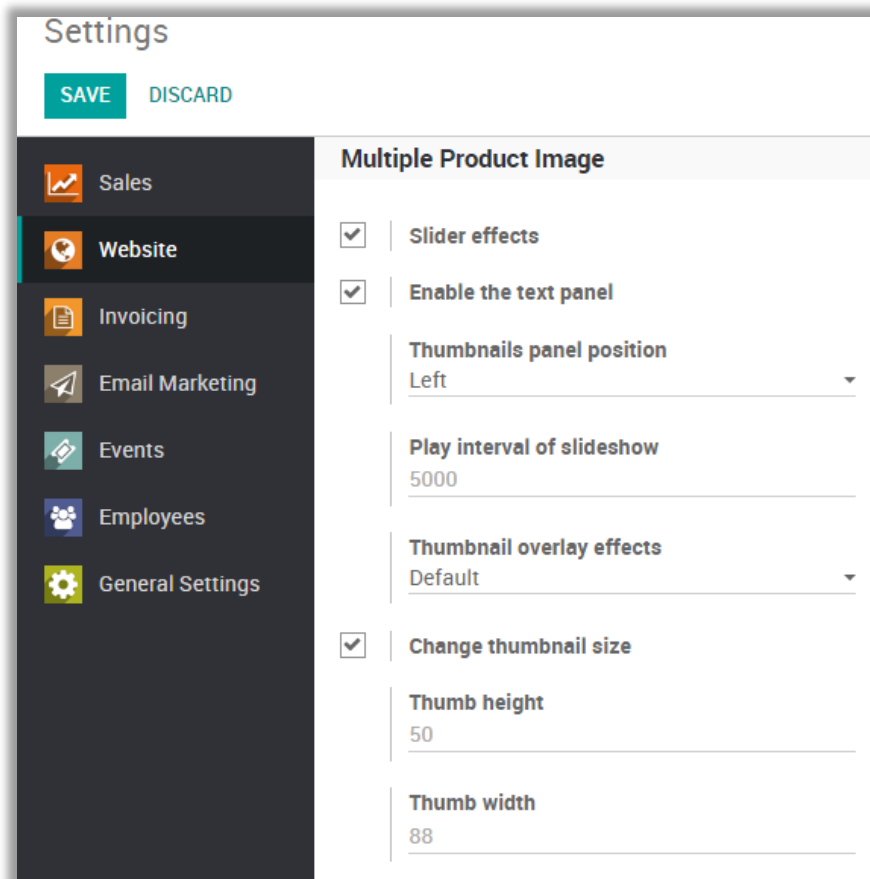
Settings

SAVE DISCARD

Sales
Website
Invoicing
Email Marketing
Events
Employees
General Settings

Multiple Product Image

Slider effects

Enable the text panel

Thumbnails panel position
Left

Play interval of slideshow
5000

Thumbnail overlay effects
Default

Change thumbnail size

Thumb height
50

Thumb width
88